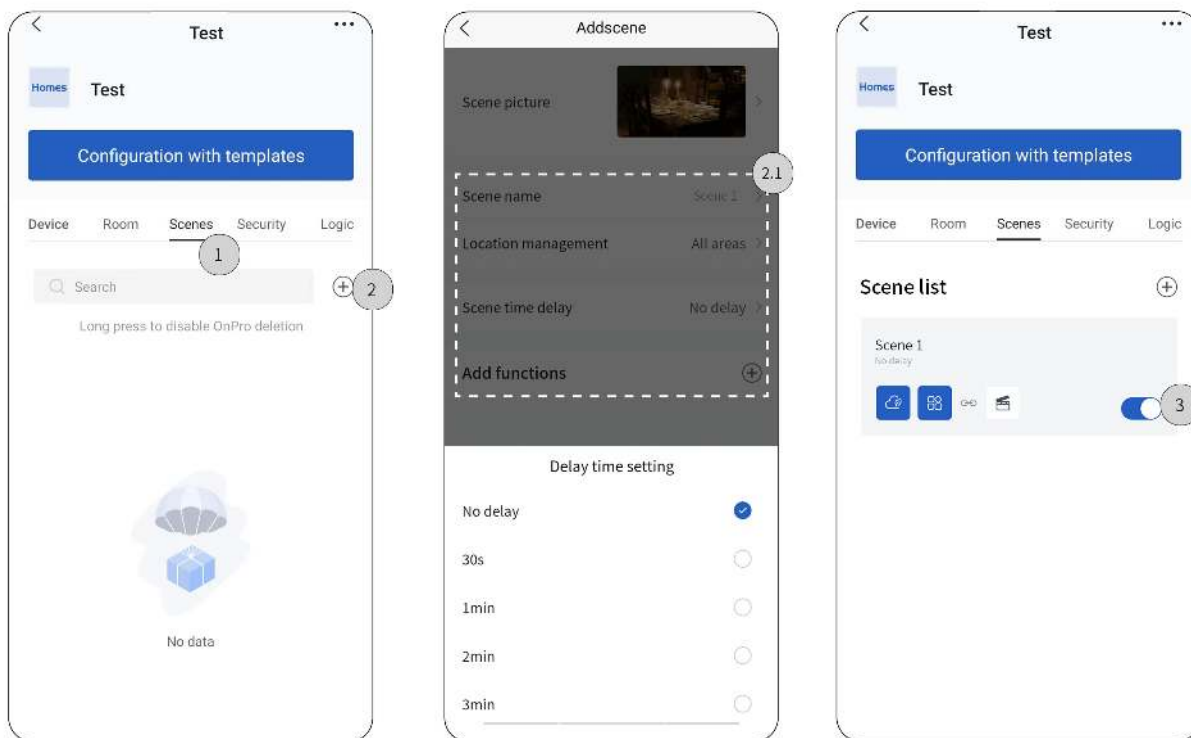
Test

Homes Test

Configuration with templates

Device Room Scenes Security Logic

1

Search

2

Long press to disable OnPro deletion

No data

Addscene

Scene picture

2.1

Scene name Scene 1

Location management All areas

Scene time delay No delay

Add functions

Delay time setting

No delay

30s

1min

2min

3min

Test

Homes Test

Configuration with templates

Device Room Scenes Security Logic

Scene list

Scene 1
No delay

3